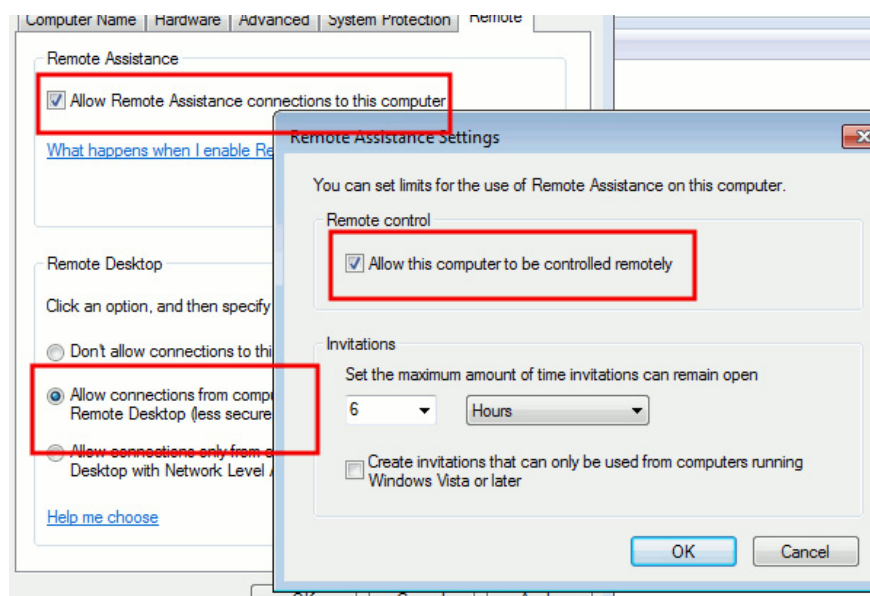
Computer Name | Hardware | Advanced | System Protection | Remote

Remote Assistance

Allow Remote Assistance connections to this computer

What happens when I enable Re

Remote Desktop

Click an option, and then specify

Don't allow connections to thi

Allow connections from compu Remote Desktop (less secure

Allow connections only from c Desktop with Network Level A

Help me choose

Remote Assistance Settings

You can set limits for the use of Remote Assistance on this computer.

Remote control

Allow this computer to be controlled remotely

Invitations

Set the maximum amount of time invitations can remain open

6

Hours

Create invitations that can only be used from computers running Windows Vista or later

OK

Cancel